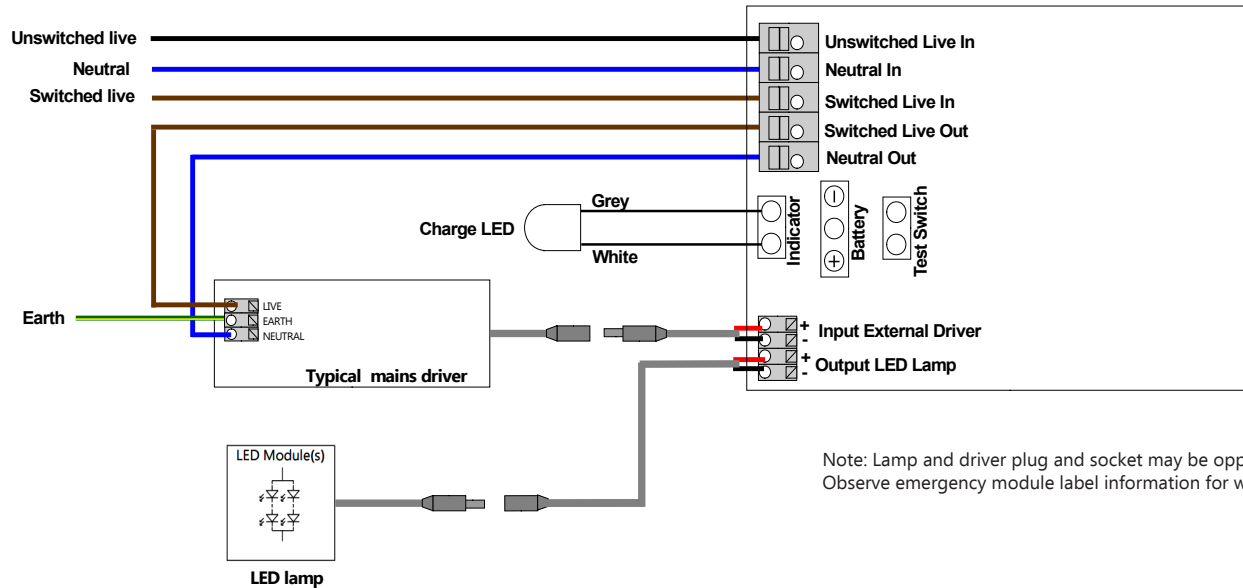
Unswitched live
Neutral
Switched live

Unswitched Live In
Neutral In
Switched Live In
Switched Live Out
Neutral Out

Charge LED
Grey
White

Indicator
Battery
Test Switch

Earth

LIVE
EARTH
NEUTRAL

Typical mains driver

+ Input External Driver
-
+ Output LED Lamp
-

LED Module(s)

LED lamp

Note: Lamp and driver plug and socket may be opp
Observe emergency module label information for w